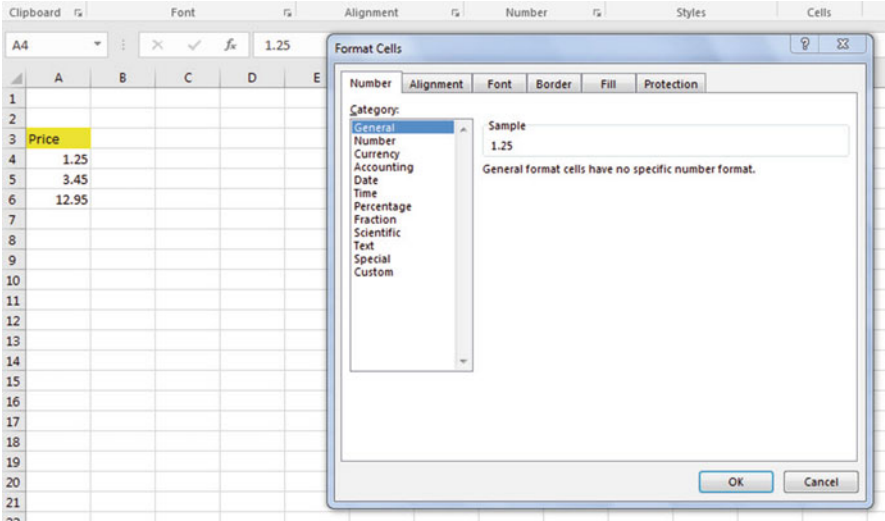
Clipboard Font Alignment Number Styles Cells

A4 $f_x$ 1.25

| | A | B | C | D | E |
|---|---|---|---|---|---|
| 1 | | | | | |
| 2 | | | | | |
| 3 | Price | | | | |
| 4 | 1.25 | | | | |
| 5 | 3.45 | | | | |
| 6 | 12.95 | | | | |
| 7 | | | | | |
| 8 | | | | | |
| 9 | | | | | |
| 10 | | | | | |
| 11 | | | | | |
| 12 | | | | | |
| 13 | | | | | |
| 14 | | | | | |
| 15 | | | | | |
| 16 | | | | | |
| 17 | | | | | |
| 18 | | | | | |
| 19 | | | | | |
| 20 | | | | | |
| 21 | | | | | |

Format Cells

Number Alignment Font Border Fill Protection

Category:
General
Number
Currency
Accounting
Date
Time
Percentage
Fraction
Scientific
Text
Special
Custom

Sample
1.25

General format cells have no specific number format.

OK Cancel